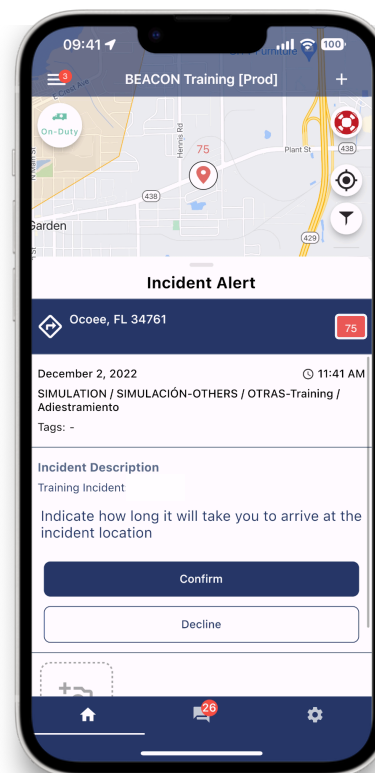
09:41

100

3

BEACON Training [Prod]

+

On-Duty

Hennis Rd

75

Plant St

438

438

429

Garden

Incident Alert

Ocoee, FL 34761

75

December 2, 2022

11:41 AM

SIMULATION / SIMULACIÓN-OTHERS / OTRAS-Training / Adiestramiento

Tags: -

Incident Description

Training Incident

Indicate how long it will take you to arrive at the incident location

Confirm

Decline

26